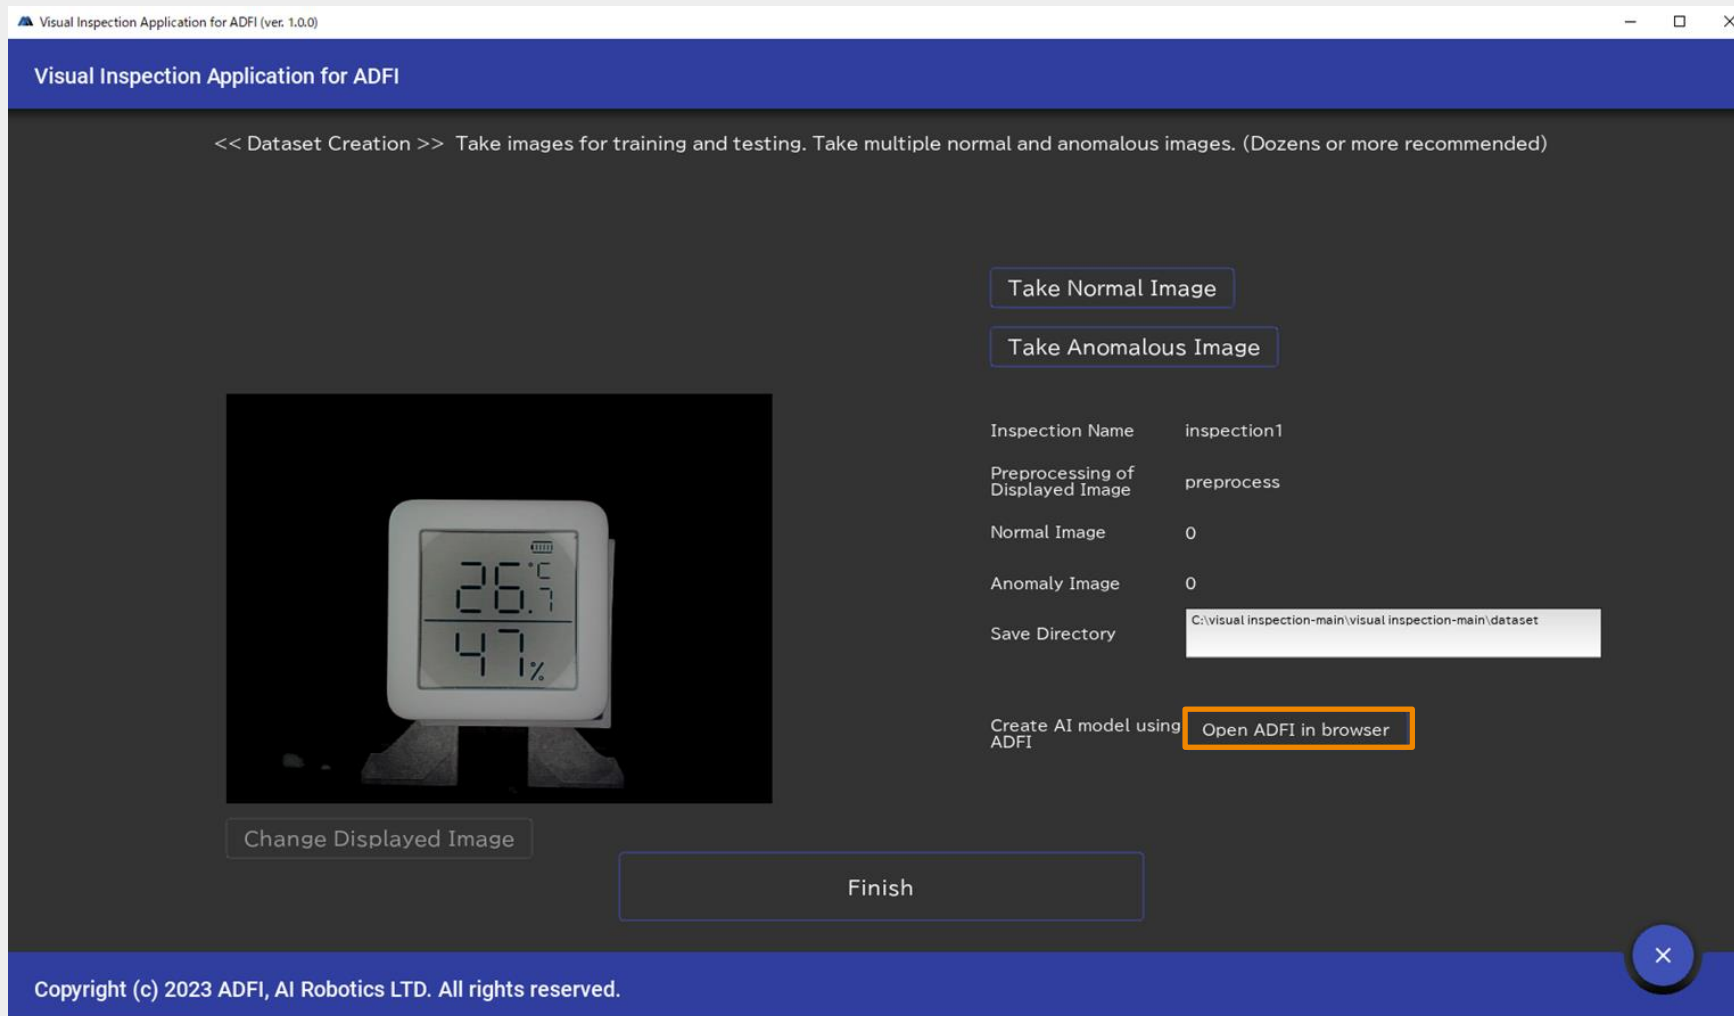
Visual Inspection Application for ADFI (ver. 1.0.0)

Visual Inspection Application for ADFI

<< Dataset Creation >> Take images for training and testing. Take multiple normal and anomalous images. (Dozens or more recommended)

Take Normal Image

Take Anomalous Image

26.7 °C
47%

Inspection Name inspection1

Preprocessing of Displayed Image preprocess

Normal Image 0

Anomaly Image 0

Save Directory C:\visual inspection-main\visual inspection-main\dataset

Create AI model using ADFI Open ADFI in browser

Change Displayed Image

Finish

Copyright (c) 2023 ADFI, AI Robotics LTD. All rights reserved.